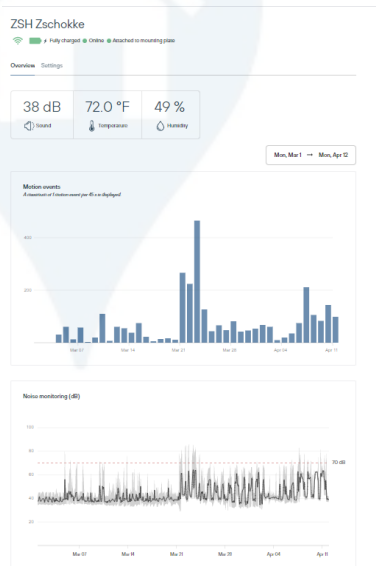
ZSH Zschokke

Fully charged · Online · Attached to mounting plate

Overview Settings

38 dB Sound

72.0 °F Temperature

49 % Humidity

Mon, Mar 1 → Mon, Apr 12

Motion events

A maximum of 1 motion event per 45 s is displayed

400

200

Mar 07 Mar 14 Mar 21 Mar 28 Apr 04 Apr 11

Noise monitoring (dB)

100

80

70 dB

60

40

20

Mar 07 Mar 14 Mar 21 Mar 28 Apr 04 Apr 11